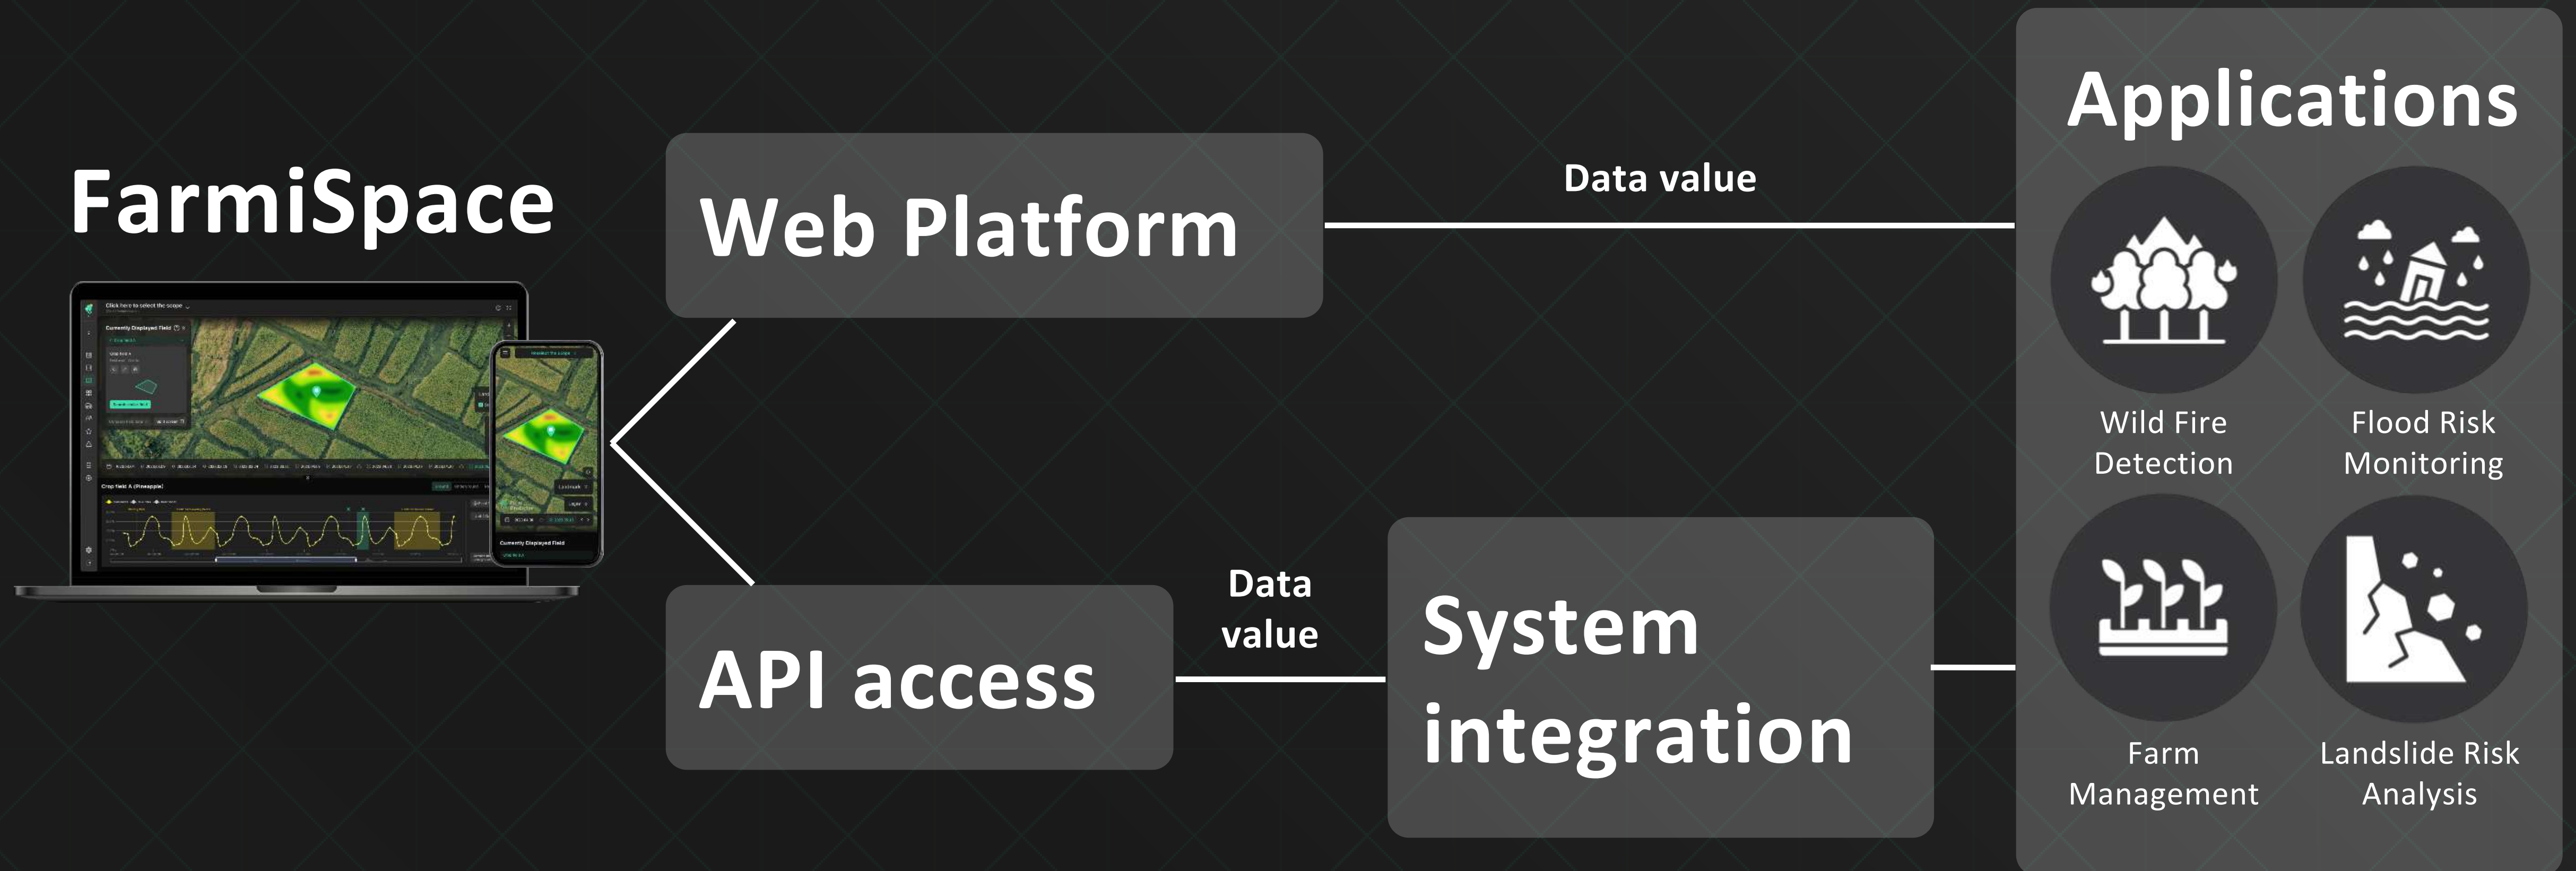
FarmiSpace

Click here to select the scope

Currently Displayed Field

Crop field A (Pineapple)

Currently Displayed Field

Web Platform

Data value

API access

Data value

System integration

Applications

Wild Fire Detection

Flood Risk Monitoring

Farm Management

Landslide Risk Analysis